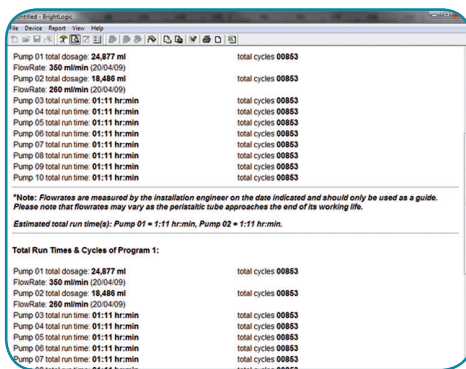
Untitled - BrightLogic
File Device Report View Help

Pump 01 total dosage: 24,877 ml total cycles 00853
FlowRate: 350 ml/min (20/04/09)
Pump 02 total dosage: 18,486 ml total cycles 00853
FlowRate: 260 ml/min (20/04/09)
Pump 03 total run time: 01:11 hr:min total cycles 00853
Pump 04 total run time: 01:11 hr:min total cycles 00853
Pump 05 total run time: 01:11 hr:min total cycles 00853
Pump 06 total run time: 01:11 hr:min total cycles 00853
Pump 07 total run time: 01:11 hr:min total cycles 00853
Pump 08 total run time: 01:11 hr:min total cycles 00853
Pump 09 total run time: 01:11 hr:min total cycles 00853
Pump 10 total run time: 01:11 hr:min total cycles 00853

*Note: Flowrates are measured by the installation engineer on the date indicated and should only be used as a guide. Please note that flowrates may vary as the peristaltic tube approaches the end of its working life.

Estimated total run time(s): Pump 01 = 1:11 hr:min, Pump 02 = 1:11 hr:min.

Total Run Times & Cycles of Program 1:

Pump 01 total dosage: 24,877 ml total cycles 00853
FlowRate: 350 ml/min (20/04/09)
Pump 02 total dosage: 18,486 ml total cycles 00853
FlowRate: 260 ml/min (20/04/09)
Pump 03 total run time: 01:11 hr:min total cycles 00853
Pump 04 total run time: 01:11 hr:min total cycles 00853
Pump 05 total run time: 01:11 hr:min total cycles 00853
Pump 06 total run time: 01:11 hr:min total cycles 00853
Pump 07 total run time: 01:11 hr:min total cycles 00853
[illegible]